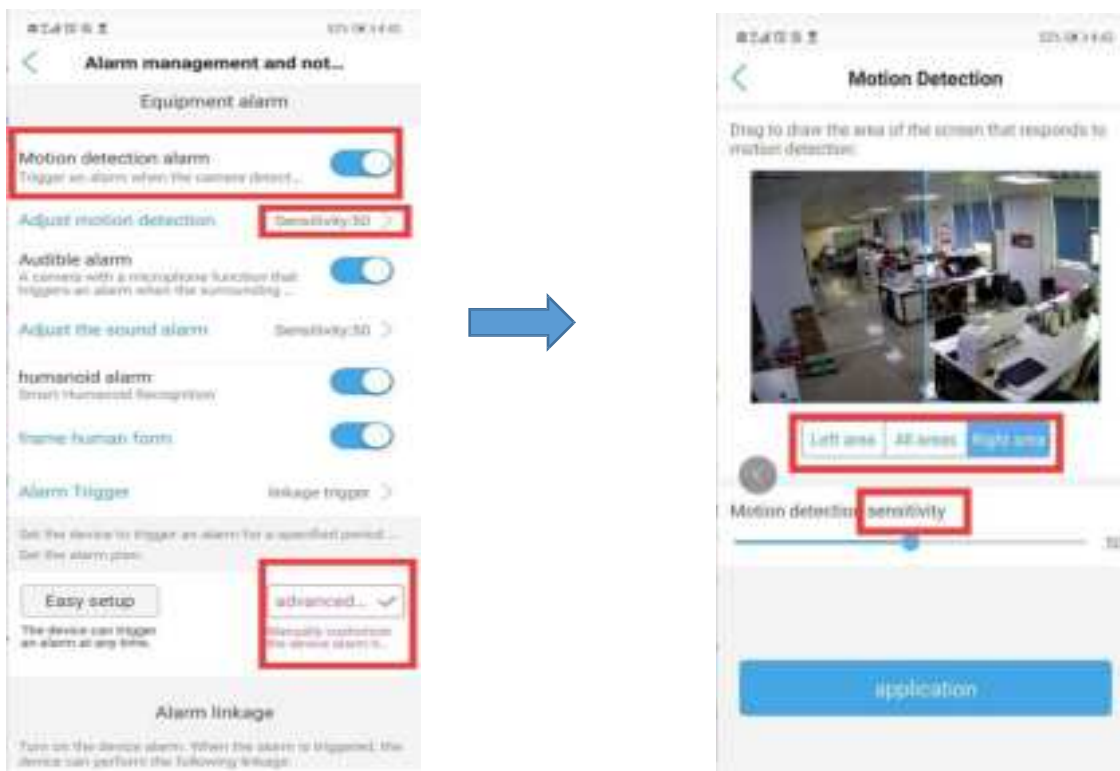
Alarm management and not...

Equipment alarm

Motion detection alarm
Trigger an alarm when the camera detect...

Adjust motion detection
Sensitivity:50

Audible alarm
A camera with a microphone function that triggers an alarm when the surrounding ...

Adjust the sound alarm
Sensitivity:50

humanoid alarm
Smart Humanoid Recognition

frame human form

Alarm Trigger
linkage trigger

Set the device to trigger an alarm for a specified period ...
Set the alarm plan

Easy setup
The device can trigger an alarm at any time.

advanced...
Manually customize the device alarm ti...

Alarm linkage

Turn on the device alarm. When the alarm is triggered, the device can perform the following linkage

Motion Detection

Drag to draw the area of the screen that responds to motion detection

Left area
All areas
Right area

Motion detection sensitivity

50

application